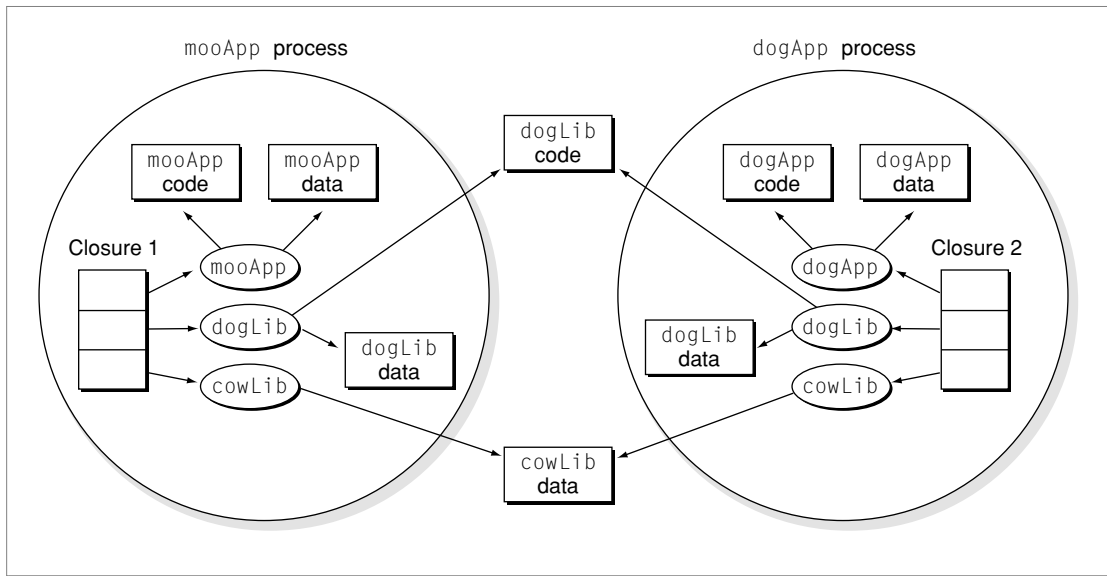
mooApp process

dogApp process

dogLib code

mooApp code

mooApp data

Closure 1

mooApp

dogLib

dogLib data

cowLib

dogApp code

dogApp data

dogApp

Closure 2

dogLib data

dogLib

cowLib

cowLib data